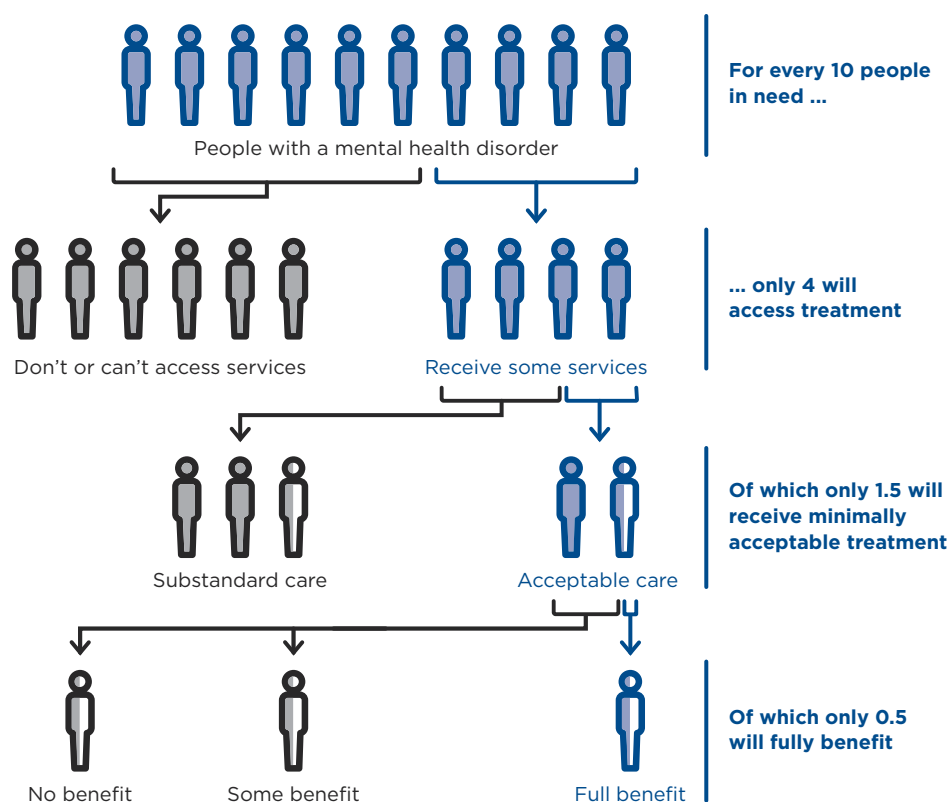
People with a mental health disorder

For every 10 people in need ...

Don't or can't access services

Receive some services

... only 4 will access treatment

Substandard care

Acceptable care

Of which only 1.5 will receive minimally acceptable treatment

No benefit

Some benefit

Full benefit

Of which only 0.5 will fully benefit